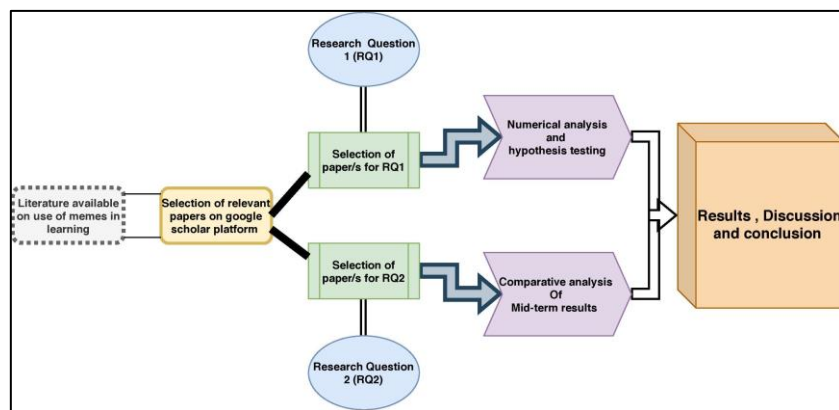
Research Question 1 (RQ1)

Literature available on use of memes in learning

Selection of relevant papers on google scholar platform

Selection of paper/s for RQ1

Numerical analysis and hypothesis testing

Selection of paper/s for RQ2

Comparative analysis Of Mid-term results

Results , Discussion and conclusion

Research Question 2 (RQ2)